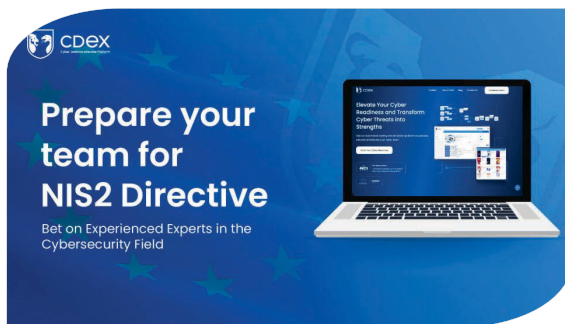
cdex
Cyber Defence Education Platform

Prepare your team for NIS2 Directive

Bet on Experienced Experts in the Cybersecurity Field

cdex

Elevate Your Cyber Readiness and Transform Cyber Threats into Strengths

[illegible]